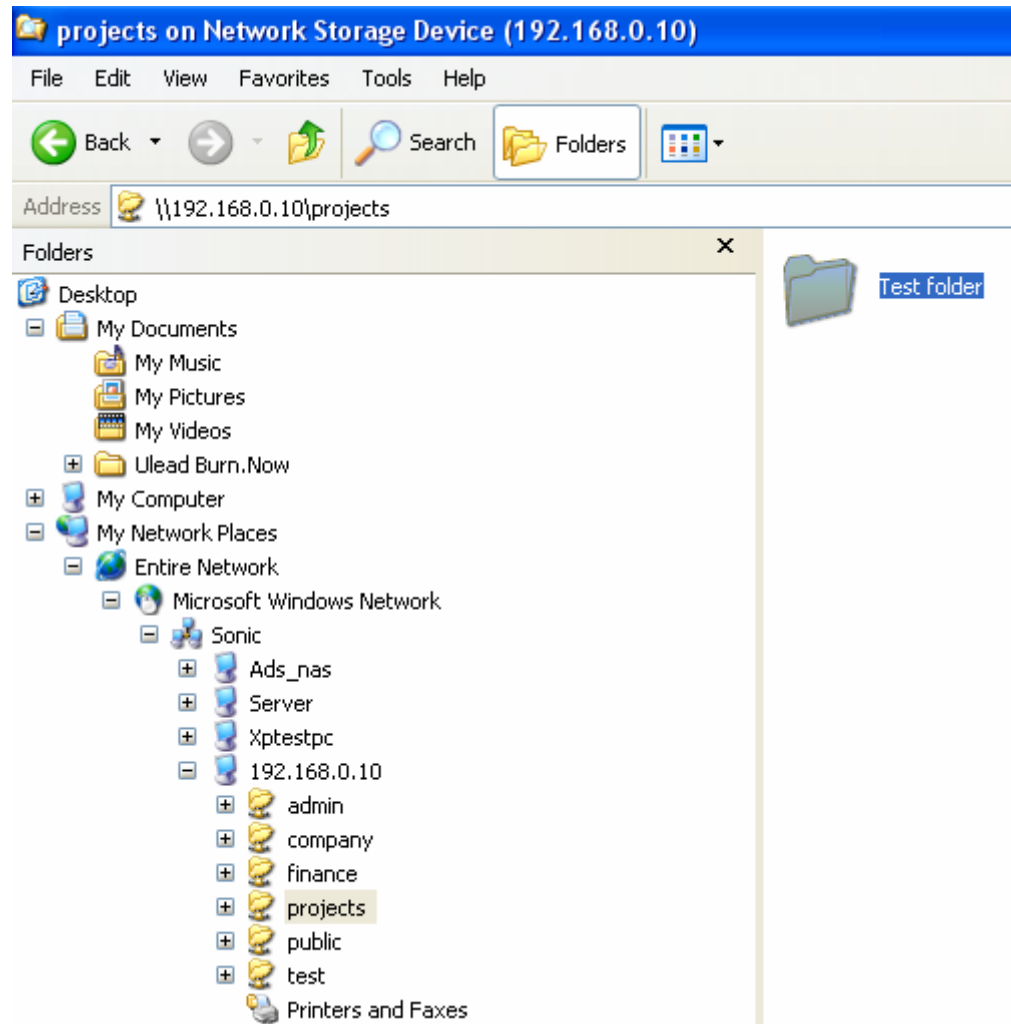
projects on Network Storage Device (192.168.0.10)

File Edit View Favorites Tools Help

Back Search Folders

Address \\192.168.0.10\projects

Folders ×

Desktop
My Documents
My Music
My Pictures
My Videos
Ulead Burn.Now
My Computer
My Network Places
Entire Network
Microsoft Windows Network
Sonic
Ads_nas
Server
Xptestpc
192.168.0.10
admin
company
finance
projects
public
test
Printers and Faxes

Test folder